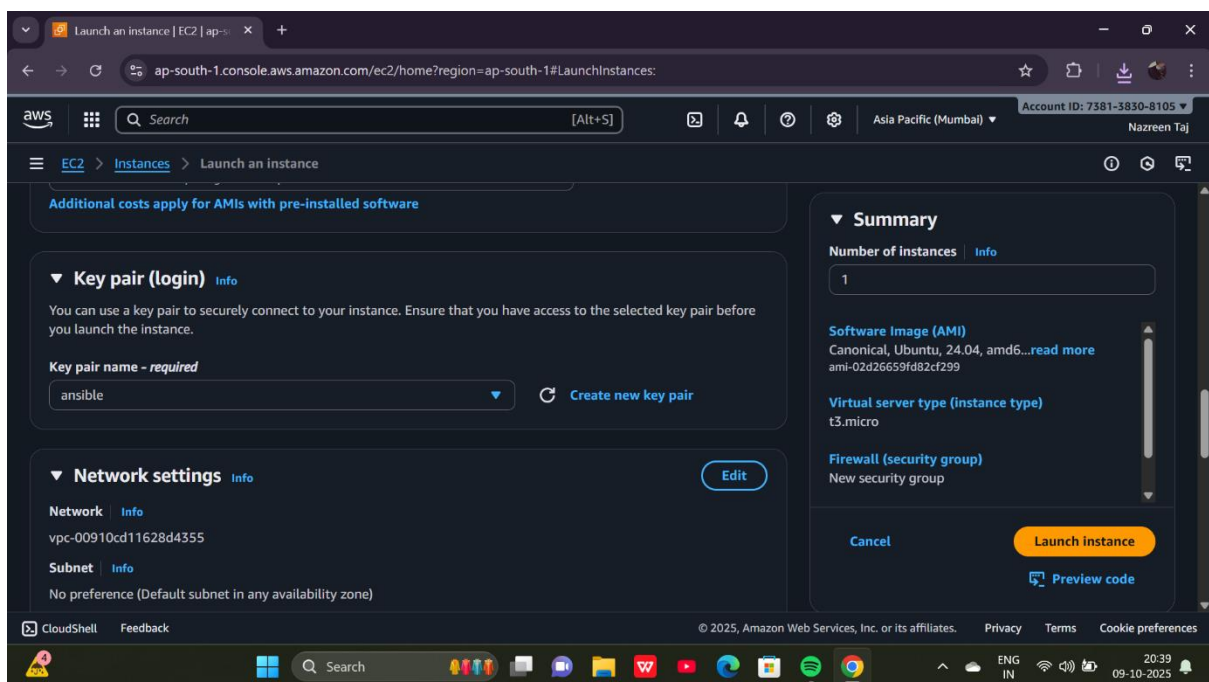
Launch an instance | EC2 | ap-s ×

ap-south-1.console.aws.amazon.com/ec2/home?region=ap-south-1#LaunchInstances:

aws

Search [Alt+S]

Asia Pacific (Mumbai) ▼

Account ID: 7381-3830-8105 ▼
Nazreen Taj

EC2 > Instances > Launch an instance

Additional costs apply for AMIs with pre-installed software

▼ Key pair (login) Info

You can use a key pair to securely connect to your instance. Ensure that you have access to the selected key pair before you launch the instance.

Key pair name - required

ansible

Create new key pair

▼ Network settings Info

Edit

Network | Info

vpc-00910cd11628d4355

Subnet | Info

No preference (Default subnet in any availability zone)

▼ Summary

Number of instances | Info

1

Software Image (AMI)
Canonical, Ubuntu, 24.04, amd6...read more
ami-02d26659fd82cf299

Virtual server type (instance type)
t3.micro

Firewall (security group)
New security group

Cancel

Launch instance

Preview code

CloudShell Feedback

© 2025, Amazon Web Services, Inc. or its affiliates. Privacy Terms Cookie preferences

4

Search

ENG IN

20:39
09-10-2025